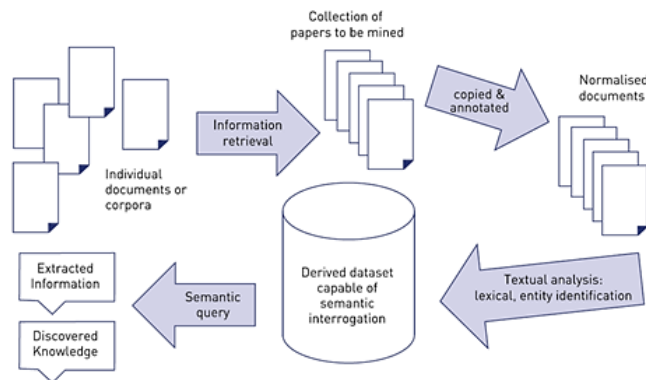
Collection of papers to be mined

Information retrieval

copied & annotated

Normalised documents

Individual documents or corpora

Derived dataset capable of semantic interrogation

Textual analysis: lexical, entity identification

Semantic query

Extracted Information

Discovered Knowledge